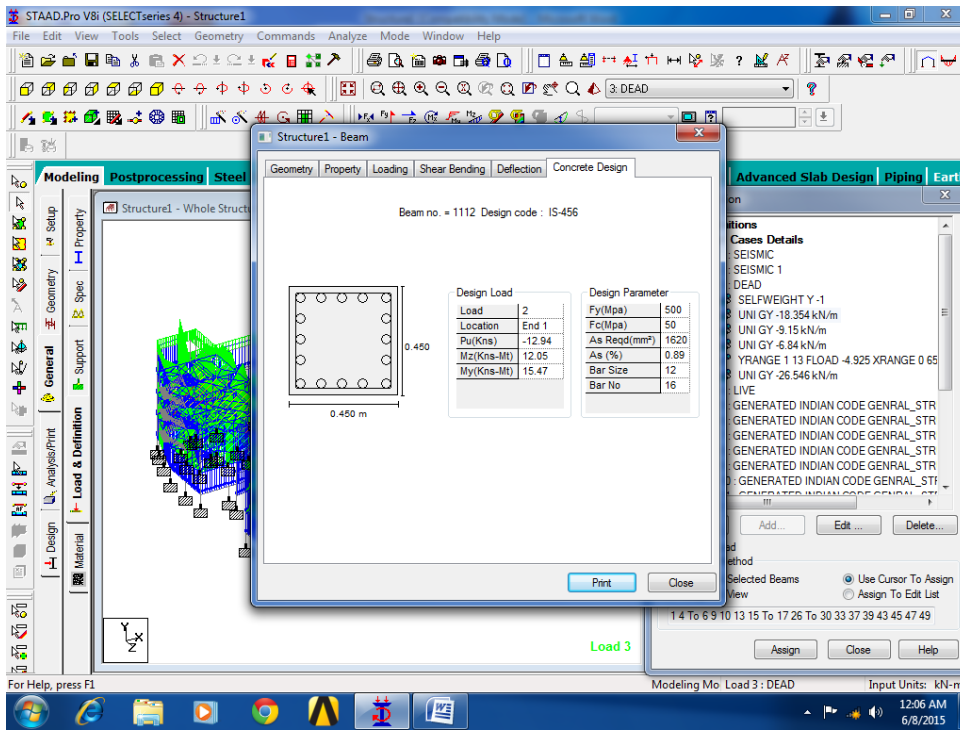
STAAD.Pro V8i (SELECTseries 4) - Structure1

File Edit View Tools Select Geometry Commands Analyze Mode Window Help

3: DEAD

Modeling Postprocessing Steel

Advanced Slab Design Piping Earth

Setup Property Geometry Spec General Support Load & Definition Analysis/Print Design Material

Structure1 - Whole Structu

Structure1 - Beam

Geometry Property Loading Shear Bending Deflection Concrete Design

Beam no. = 1112 Design code : IS-456

0.450

0.450 m

Design Load

| Load | 2 |
|---|---|
| Location | End 1 |
| Pu(Kns) | -12.94 |
| Mz(Kns-Mt) | 12.05 |
| My(Kns-Mt) | 15.47 |

Design Parameter

| Fy(Mpa) | 500 |
|---|---|
| Fc(Mpa) | 50 |
| As Reqd(mm²) | 1620 |
| As (%) | 0.89 |
| Bar Size | 12 |
| Bar No | 16 |

Print Close

on

itions
Cases Details
SEISMIC
SEISMIC 1
DEAD
SELFWEIGHT Y -1
UNI GY -18.354 kN/m
UNI GY -9.15 kN/m
UNI GY -6.84 kN/m
YRANGE 1 13 FLOAD -4.925 XRANGE 0 65
UNI GY -26.546 kN/m
LIVE
GENERATED INDIAN CODE GENRAL_STR
GENERATED INDIAN CODE GENRAL_STR
GENERATED INDIAN CODE GENRAL_STR
GENERATED INDIAN CODE GENRAL_STR
GENERATED INDIAN CODE GENRAL_STR
: GENERATED INDIAN CODE GENRAL_STR

Add... Edit ... Delete...

ed
ethod
Selected Beams
View
Use Cursor To Assign
Assign To Edit List

1 4 To 6 9 10 13 15 To 17 26 To 30 33 37 39 43 45 47 49

Assign Close Help

Load 3

For Help, press F1

Modeling Mo Load 3 : DEAD Input Units: kN-m

12:06 AM
6/8/2015